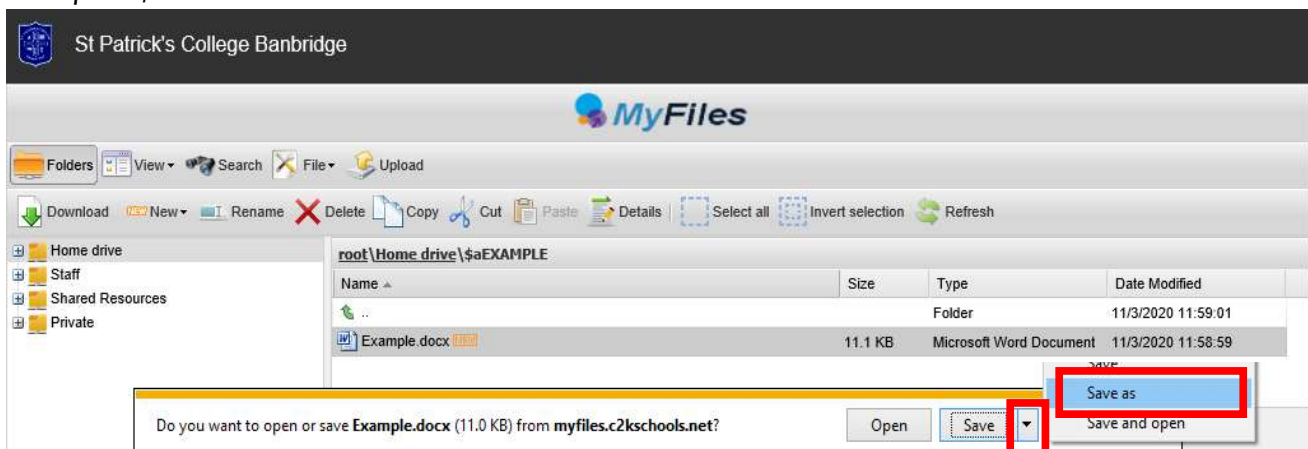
St Patrick's College Banbridge

MyFiles

Folders View Search File Upload

Download New Rename Delete Copy Cut Paste Details Select all Invert selection Refresh

Home drive
Staff
Shared Resources
Private

root\Home drive\$aEXAMPLE

| Name | Size | Type | Date Modified |
|---|---|---|---|
| .. | | Folder | 11/3/2020 11:59:01 |
| Example.docx NEW | 11.1 KB | Microsoft Word Document | 11/3/2020 11:58:59 |

Save
Save as
Save and open

Do you want to open or save **Example.docx** (11.0 KB) from **myfiles.c2kschools.net**?

Open Save